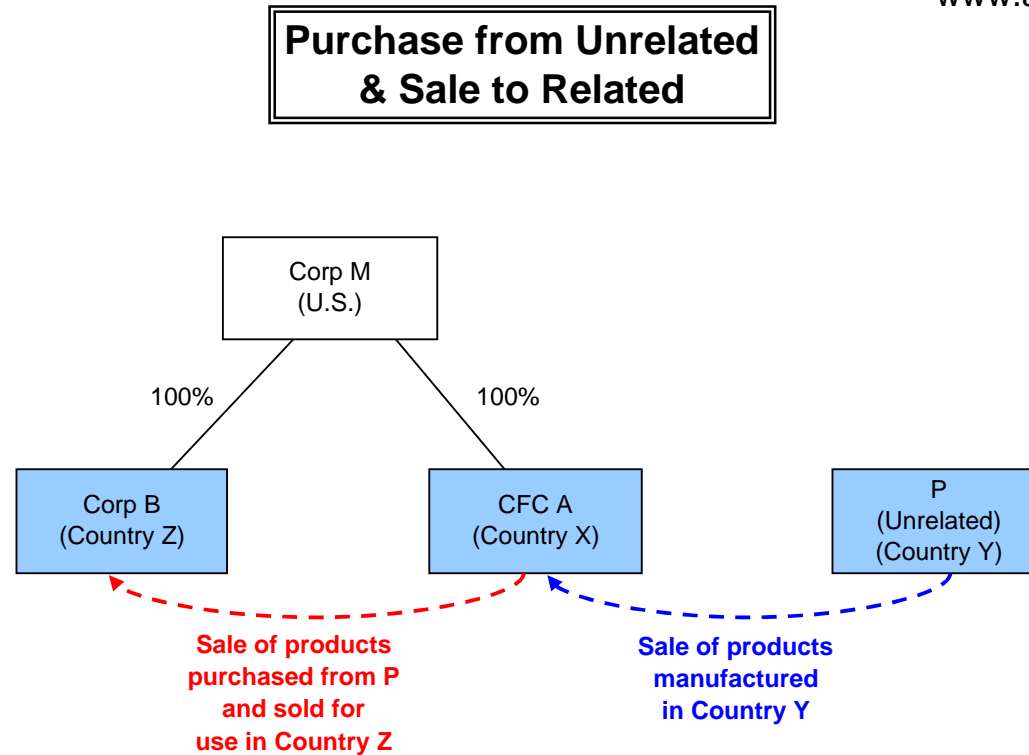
www.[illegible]

Purchase from Unrelated & Sale to Related

Corp M
(U.S.)

100%

100%

Corp B
(Country Z)

CFC A
(Country X)

P
(Unrelated)
(Country Y)

Sale of products purchased from P and sold for use in Country Z

Sale of products manufactured in Country Y